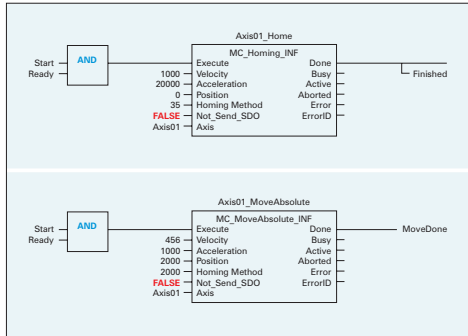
Axis01_Home

Start
Ready
AND

MC_Homing_INF
Execute
Velocity
Acceleration
Position
Homing Method
Not_Send_SDO
Axis

1000
20000
0
35
FALSE
Axis01

Done
Busy
Active
Aborted
Error
ErrorID

Finished

Axis01_MoveAbsolute

Start
Ready
AND

MC_MoveAbsolute_INF
Execute
Velocity
Acceleration
Position
Homing Method
Not_Send_SDO
Axis

456
1000
2000
2000
FALSE
Axis01

Done
Busy
Active
Aborted
Error
ErrorID

MoveDone